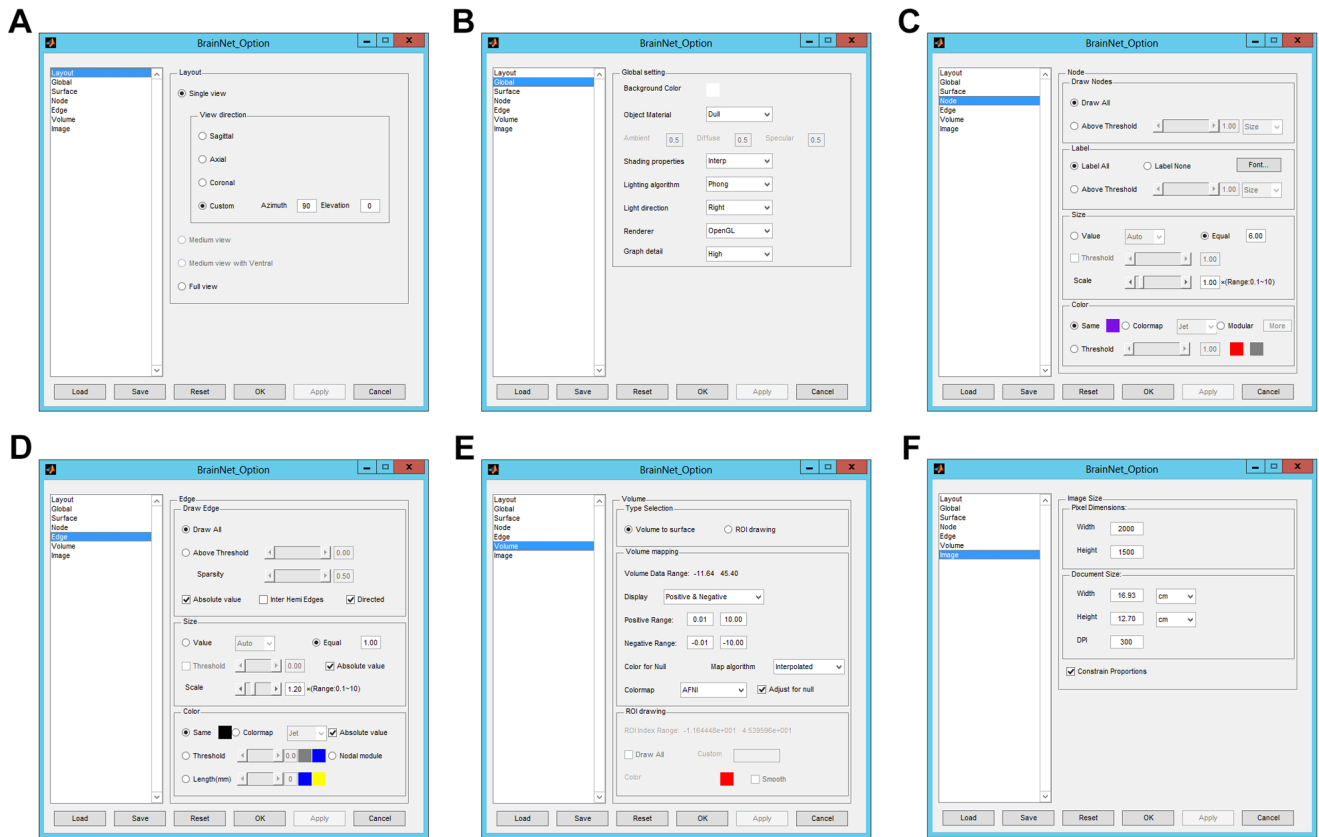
A

BrainNet_Option

Layout
Global
Surface
Node
Edge
Volume
Image

Layout
Single view
View direction
Sagittal
Axial
Coronal
Custom Azimuth 90 Elevation 0
Medium view
Medium view with Ventral
Full view

Load Save Reset OK Apply Cancel

B

BrainNet_Option

Layout
Global
Surface
Node
Edge
Volume
Image

Global setting
Background Color
Object Material Dull
Ambient 0.5 Diffuse 0.5 Specular 0.5
Shading properties Interp
Lighting algorithm Phong
Light direction Right
Renderer OpenGL
Graph detail High

Load Save Reset OK Apply Cancel

C

BrainNet_Option

Layout
Global
Surface
Node
Edge
Volume
Image

Node
Draw Nodes
Draw All
Above Threshold 1.00 Size
Label
Label All Label None Font...
Above Threshold 1.00 Size
Size
Value Auto Equal 6.00
Threshold 1.00
Scale 1.00 ×(Range:0.1~10)
Color
Same Colormap Jet Modular More
Threshold 1.00

Load Save Reset OK Apply Cancel

D

BrainNet_Option

Layout
Global
Surface
Node
Edge
Volume
Image

Edge
Draw Edge
Draw All
Above Threshold 0.00
Sparsity 0.50
Absolute value Inter Hemi Edges Directed
Size
Value Auto Equal 1.00
Threshold 0.00 Absolute value
Scale 1.20 ×(Range:0.1~10)
Color
Same Colormap Jet Absolute value
Threshold 0.0 Nodal module
Length(mm) 0

Load Save Reset OK Apply Cancel

E

BrainNet_Option

Layout
Global
Surface
Node
Edge
Volume
Image

Volume
Type Selection
Volume to surface ROI drawing
Volume mapping
Volume Data Range: -11.64 45.40
Display Positive & Negative
Positive Range: 0.01 10.00
Negative Range: -0.01 -10.00
Color for Null Map algorithm Interpolated
Colormap AFNI Adjust for null
ROI drawing
ROI Index Range: -1.164448e+001 4.539596e+001
Draw All Custom
Color Smooth

Load Save Reset OK Apply Cancel

F

BrainNet_Option

Layout
Global
Surface
Node
Edge
Volume
Image

Image Size
Pixel Dimensions:
Width 2000
Height 1500
Document Size:
Width 16.93 cm
Height 12.70 cm
DPI 300
Constrain Proportions

Load Save Reset OK Apply Cancel